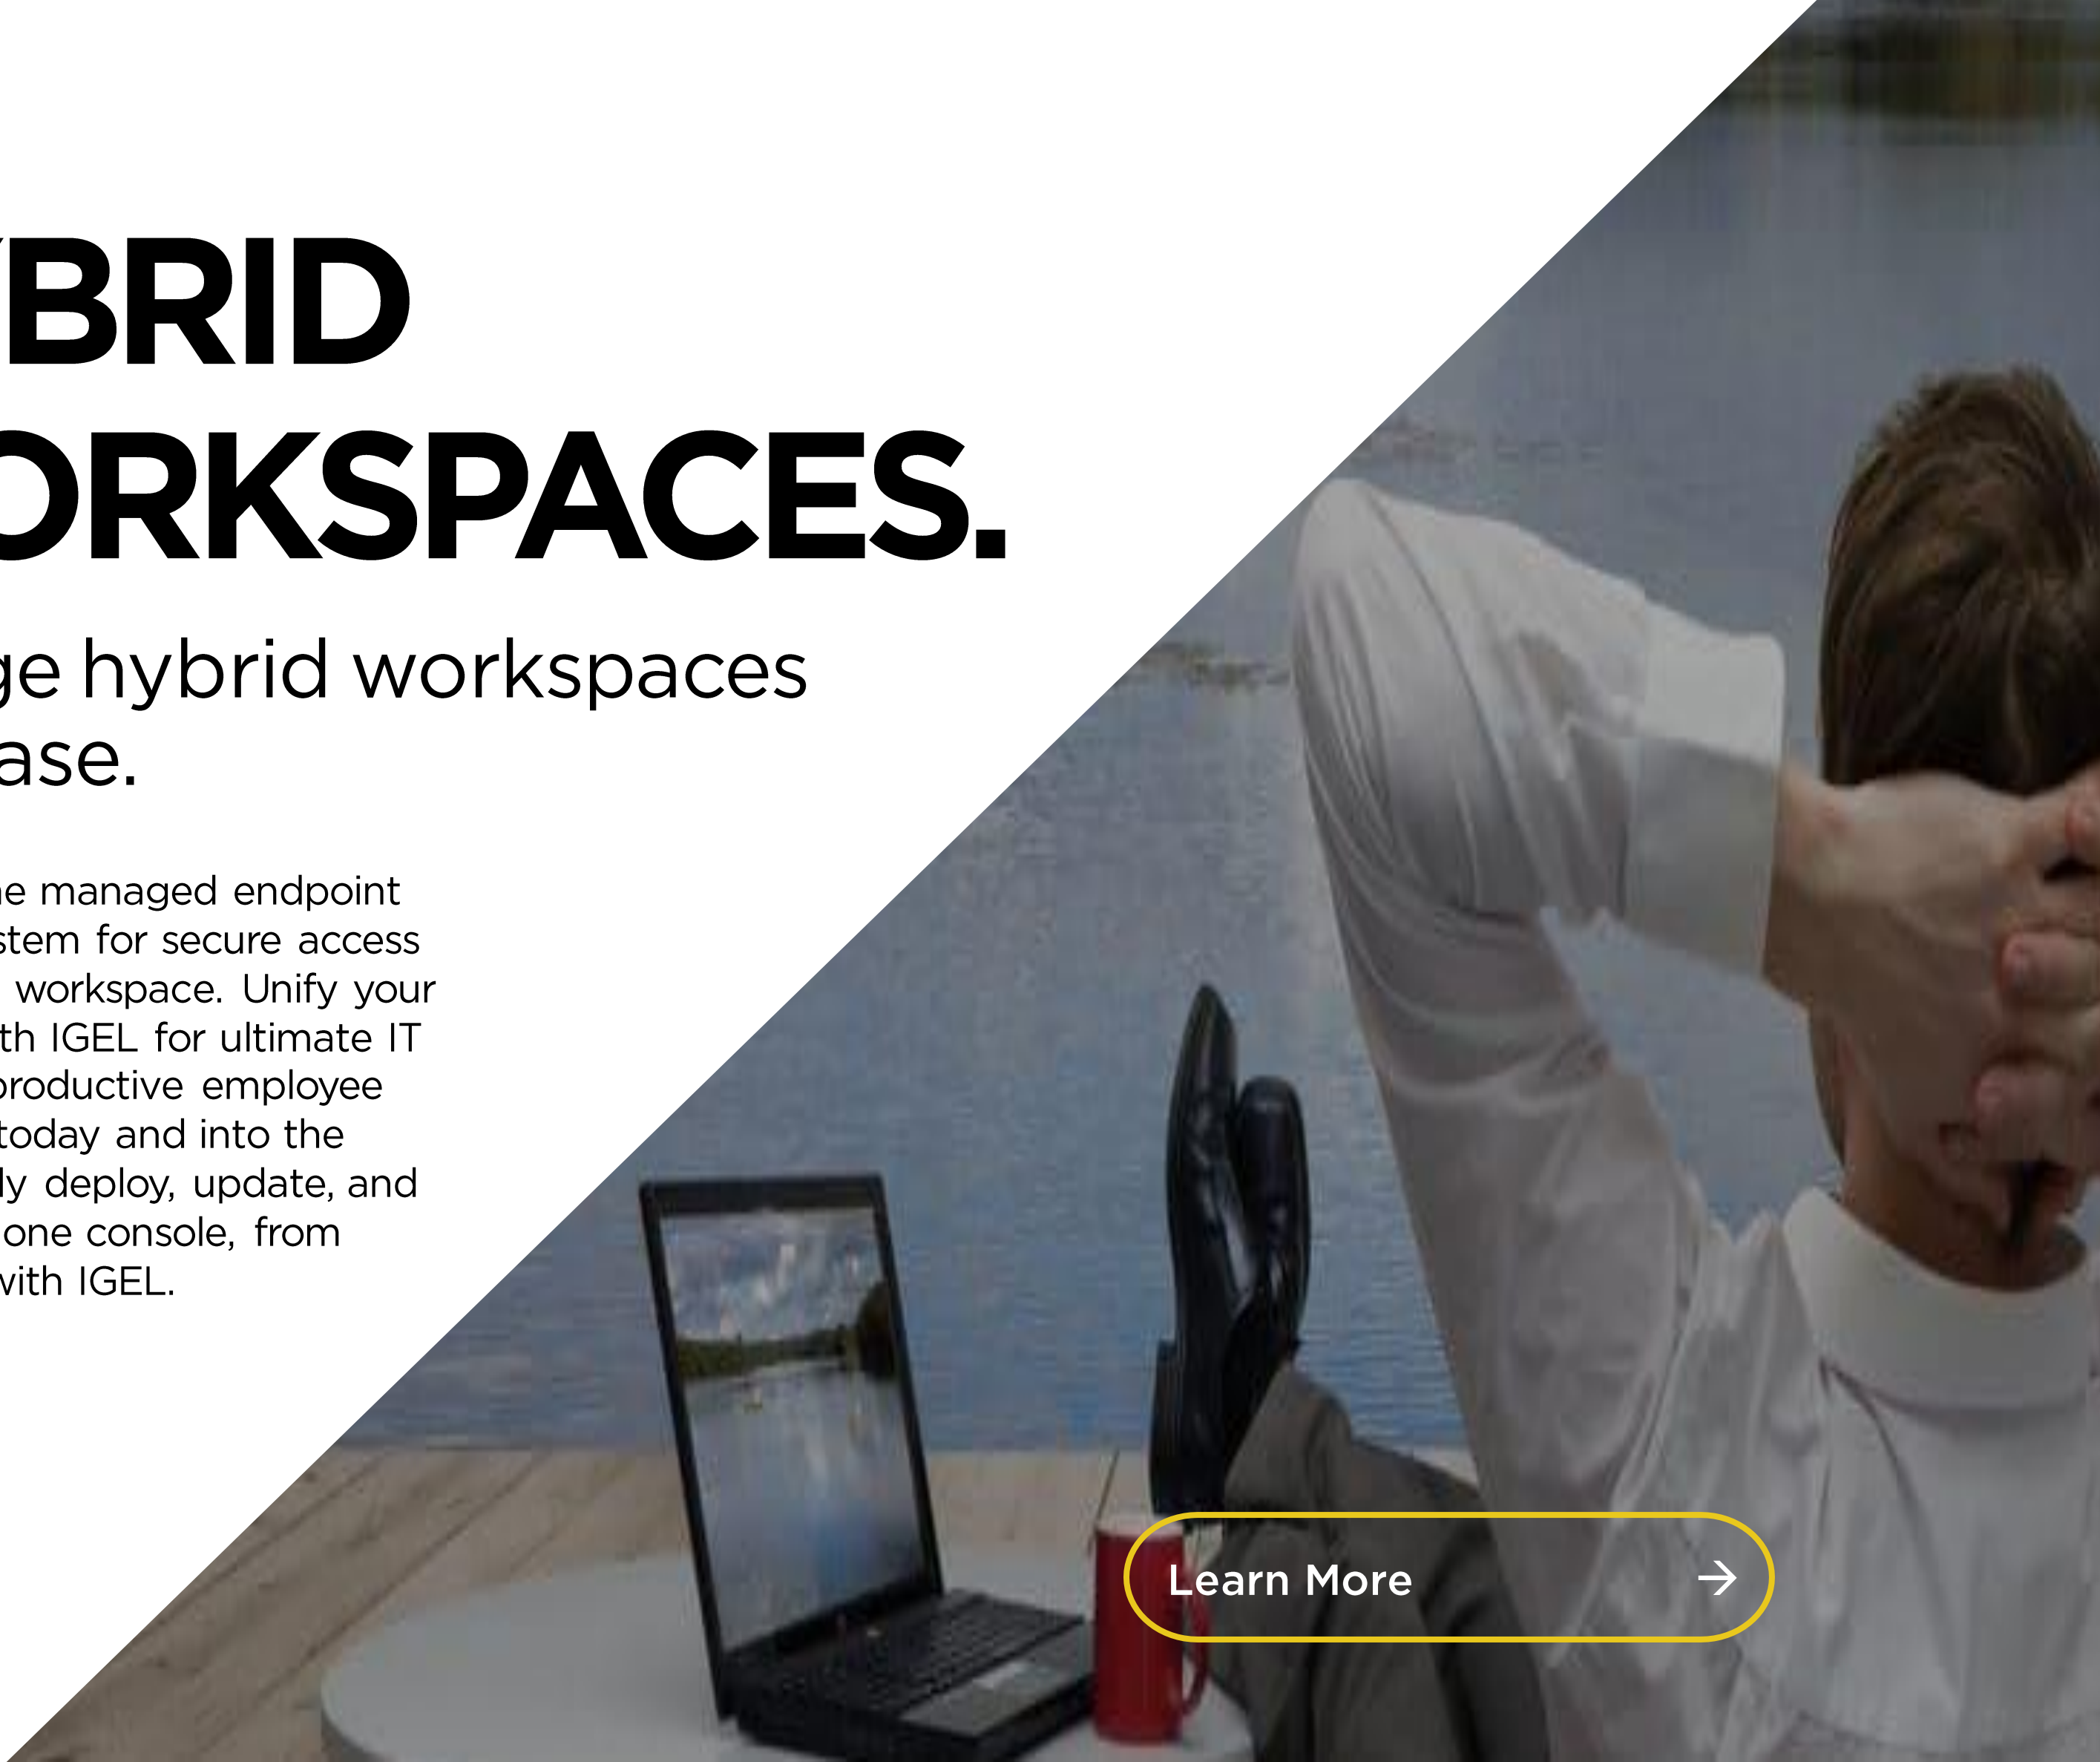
BRID ORKSPACES.

ge hybrid workspaces ase.

e managed endpoint stem for secure access workspace. Unify your th IGEL for ultimate IT productive employee today and into the ly deploy, update, and one console, from with IGEL.

Learn More →